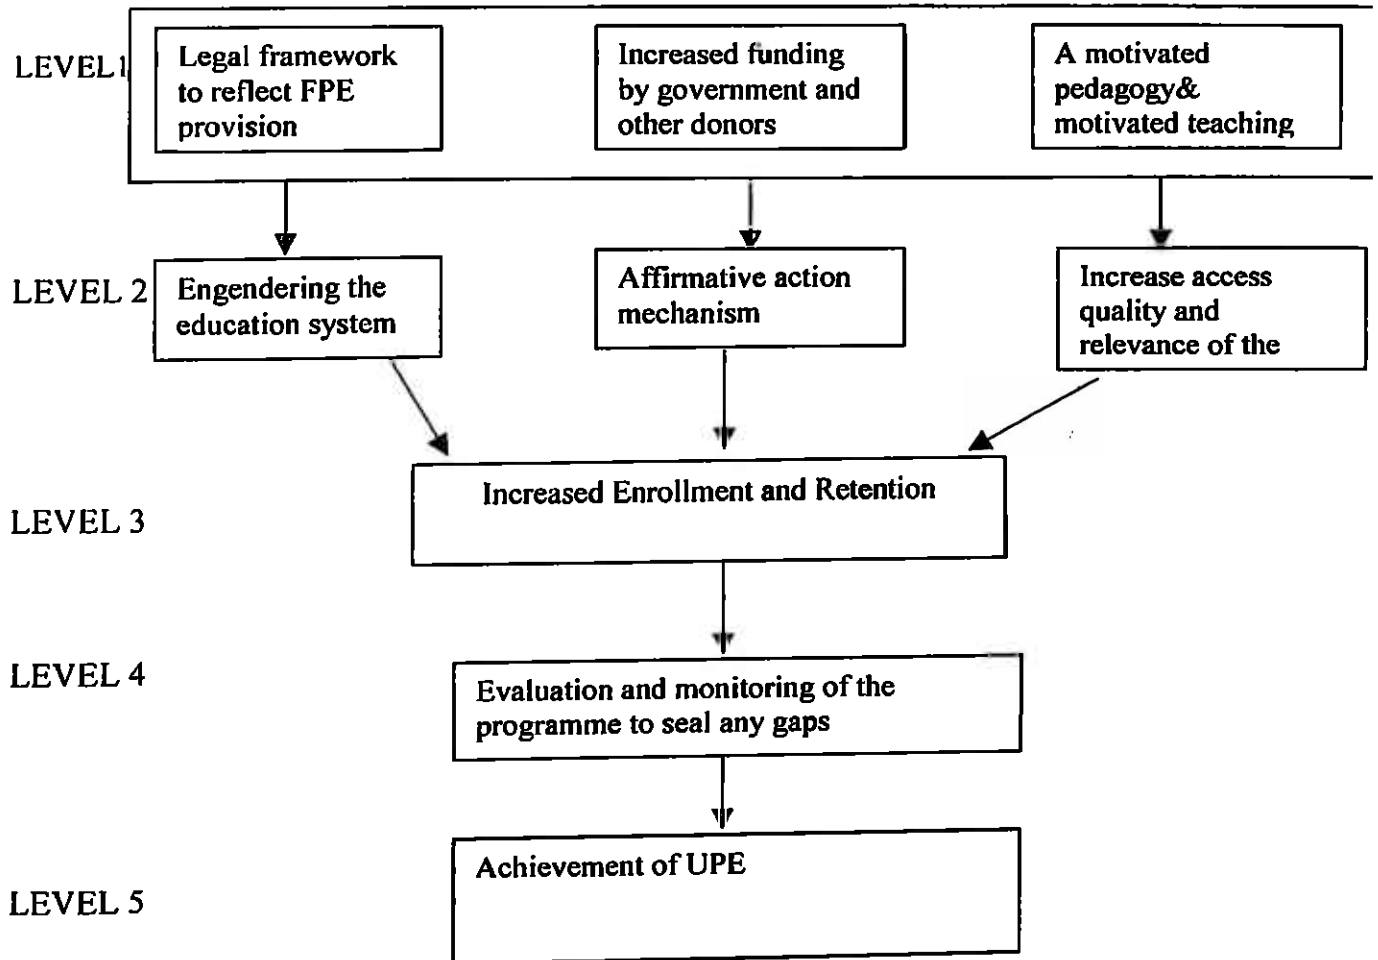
LEVEL1

Legal framework to reflect FPE provision

Increased funding by government and other donors

A motivated pedagogy& motivated teaching

LEVEL 2

Engendering the education system

Affirmative action mechanism

Increase access quality and relevance of the

LEVEL 3

Increased Enrollment and Retention

LEVEL 4

Evaluation and monitoring of the programme to seal any gaps

LEVEL 5

Achievement of UPE